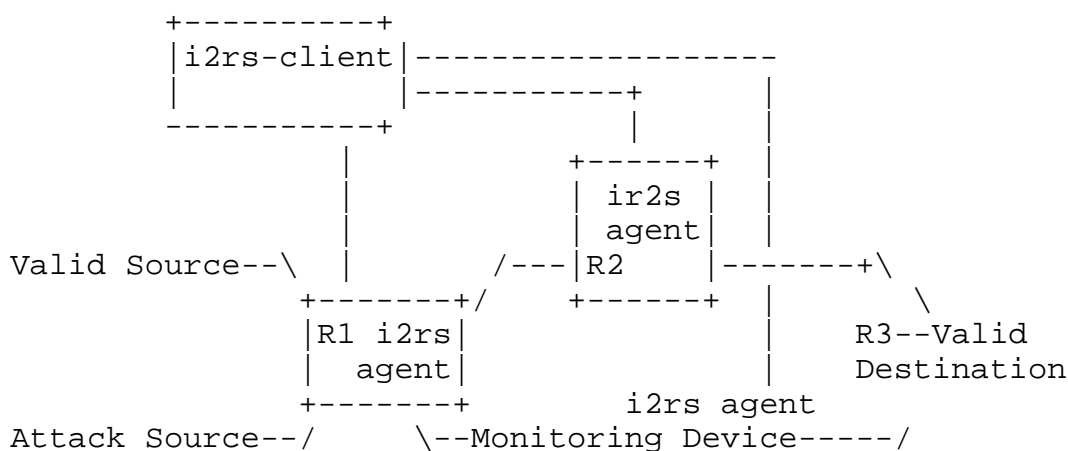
+----------+
|i2rs-client|-------------------
|          |-----------+       |
-----------+           |       |
     |           +------+      |
     |           | ir2s |      |
     |           | agent|      |
Valid Source--\  |   /---|R2    |-------+\
      +-------+/     +------+  |        \
      |R1 i2rs|                |      R3--Valid
      |  agent|                |      Destination
      +-------+          i2rs agent
Attack Source--/   \--Monitoring Device-----/